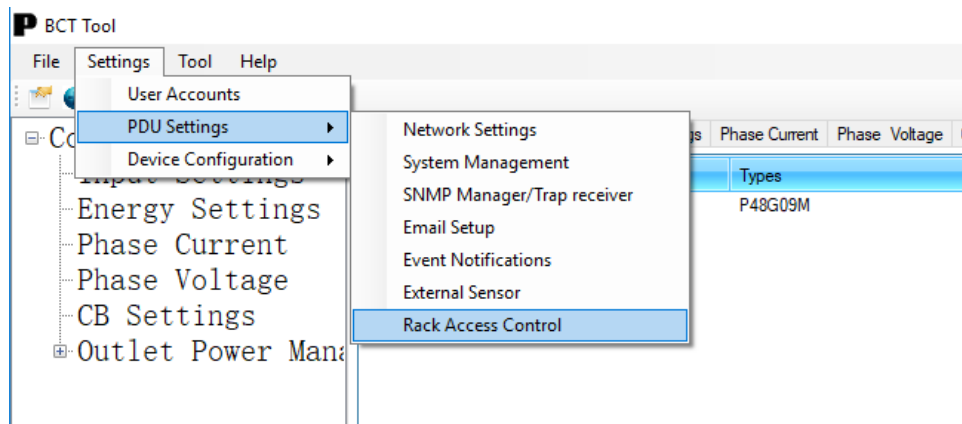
BCT Tool

File Settings Tool Help

User Accounts
PDU Settings
Device Configuration

Network Settings
System Management
SNMP Manager/Trap receiver
Email Setup
Event Notifications
External Sensor
Rack Access Control

Co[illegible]
Input Settings
Energy Settings
Phase Current
Phase Voltage
CB Settings
Outlet Power Mana

gs Phase Current Phase Voltage

Types
P48G09M